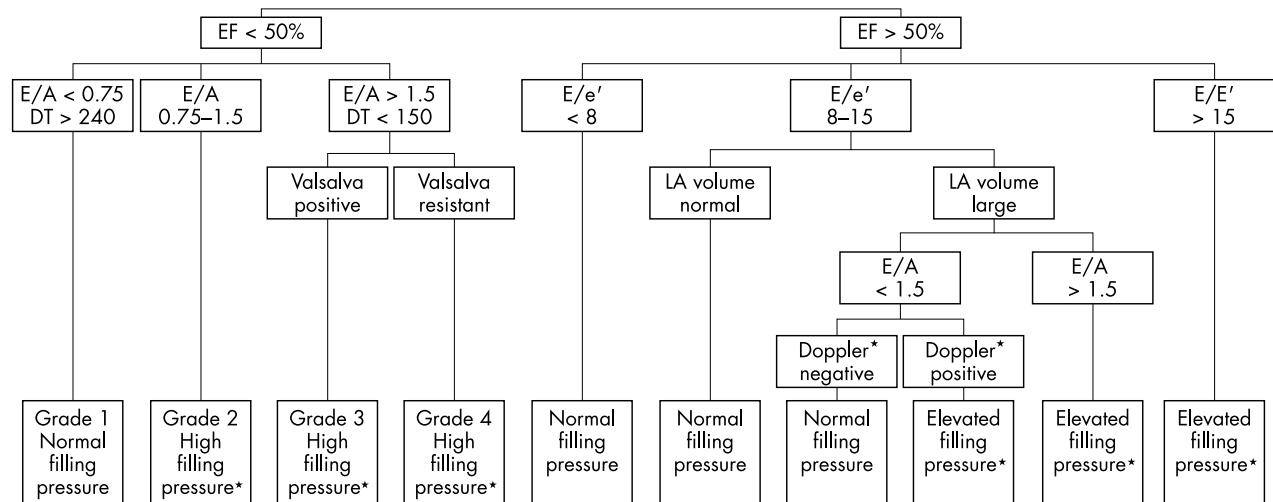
EF < 50%

EF > 50%

E/A < 0.75
DT > 240

E/A
0.75–1.5

E/A > 1.5
DT < 150

Valsalva positive

Valsalva resistant

E/e′
< 8

E/e′
8–15

E/E′
> 15

LA volume normal

LA volume large

E/A
< 1.5

E/A
> 1.5

Doppler* negative

Doppler* positive

Grade 1 Normal filling pressure

Grade 2 High filling pressure*

Grade 3 High filling pressure*

Grade 4 High filling pressure*

Normal filling pressure

Normal filling pressure

Normal filling pressure

Elevated filling pressure*

Elevated filling pressure*

Elevated filling pressure*